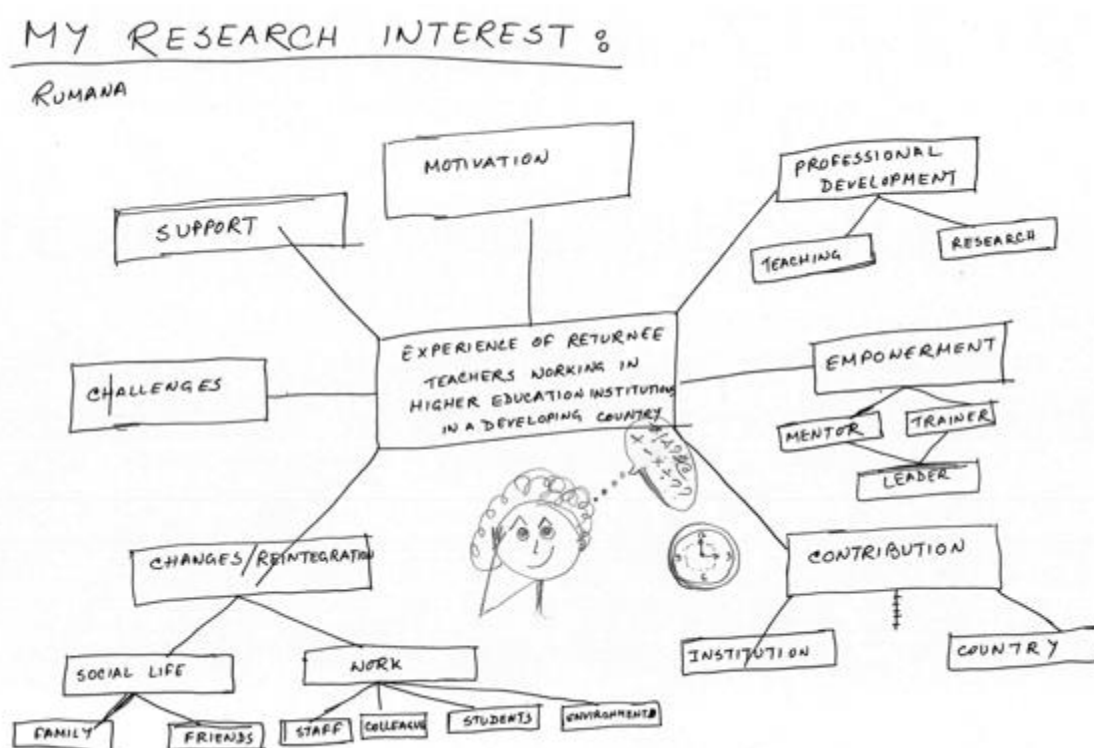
MY RESEARCH INTEREST:

RUMANA

MOTIVATION

SUPPORT

PROFESSIONAL DEVELOPMENT

TEACHING

RESEARCH

EXPERIENCE OF RETURNEE TEACHERS WORKING IN HIGHER EDUCATION INSTITUTION IN A DEVELOPING COUNTRY

CHALLENGES

EMPOWERMENT

MENTOR

TRAINER

LEADER

CHANGES/REINTEGRATION

CONTRIBUTION

SOCIAL LIFE

WORK

INSTITUTION

COUNTRY

FAMILY

FRIENDS

STAFF

COLLEAGUE

STUDENTS

ENVIRONMENT